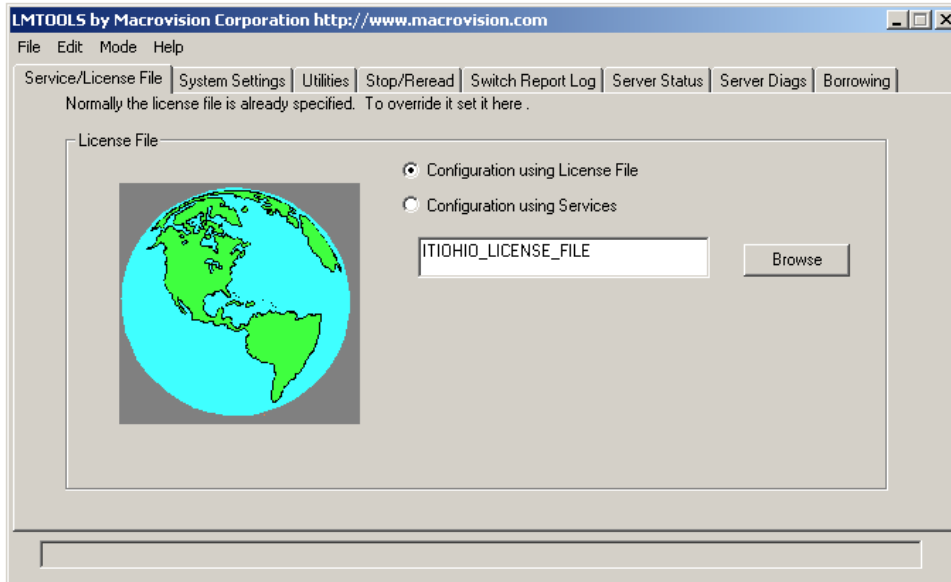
LMTOOLS by Macrovision Corporation http://www.macrovision.com

File Edit Mode Help

Service/License File | System Settings | Utilities | Stop/Reread | Switch Report Log | Server Status | Server Diags | Borrowing

Normally the license file is already specified. To override it set it here .

License File

Configuration using License File

Configuration using Services

ITIOHIO_LICENSE_FILE

Browse